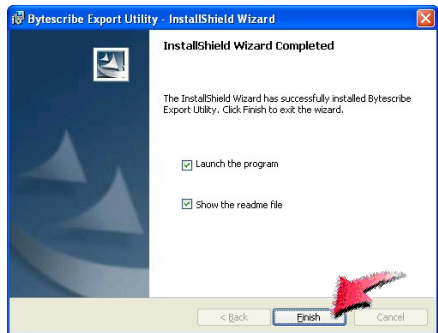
Bytescribe Export Utility - InstallShield Wizard

InstallShield Wizard Completed

The InstallShield Wizard has successfully installed Bytescribe Export Utility. Click Finish to exit the wizard.

Launch the program

Show the readme file

< Back

Finish

Cancel